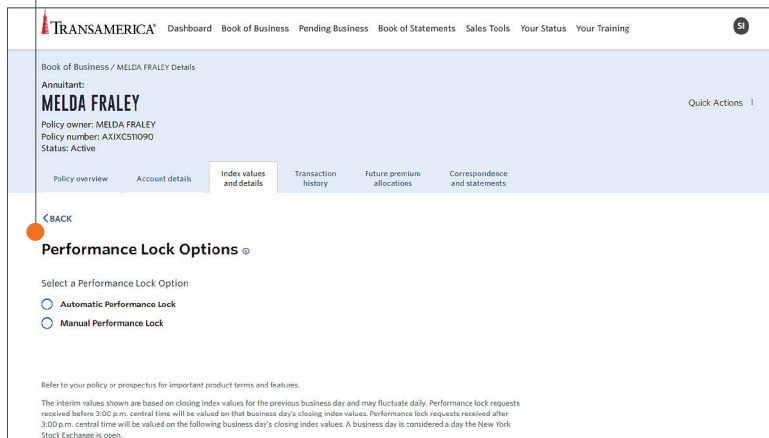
TRANSAMERICA® Dashboard Book of Business Pending Business Book of Statements Sales Tools Your Status Your Training SI

Book of Business / MELDA FRALEY Details

Annuitant:

MELDA FRALEY

Quick Actions ⋮

Policy owner: MELDA FRALEY
Policy number: AXIXC511090
Status: Active

Policy overview | Account details | Index values and details | Transaction history | Future premium allocations | Correspondence and statements

< BACK

Performance Lock Options ⓘ

Select a Performance Lock Option

Automatic Performance Lock

Manual Performance Lock

Refer to your policy or prospectus for important product terms and features.

The interim values shown are based on closing index values for the previous business day and may fluctuate daily. Performance lock requests received before 3:00 p.m. central time will be valued on that business day's closing index values. Performance lock requests received after 3:00 p.m. central time will be valued on the following business day's closing index values. A business day is considered a day the New York Stock Exchange is open.